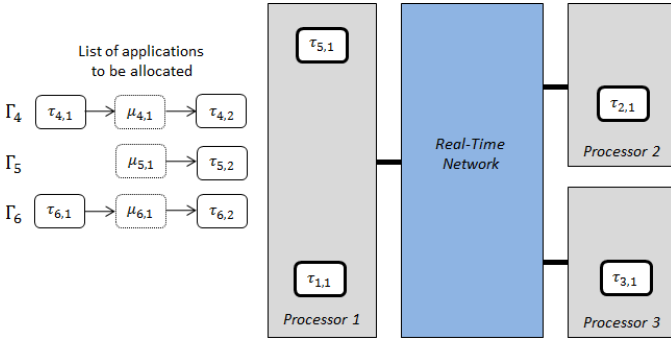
List of applications to be allocated

$\Gamma_4$ $\tau_{4,1}$ $\mu_{4,1}$ $\tau_{4,2}$

$\Gamma_5$ $\mu_{5,1}$ $\tau_{5,2}$

$\Gamma_6$ $\tau_{6,1}$ $\mu_{6,1}$ $\tau_{6,2}$

$\tau_{5,1}$

$\tau_{1,1}$

Processor 1

Real-Time Network

$\tau_{2,1}$

Processor 2

$\tau_{3,1}$

Processor 3